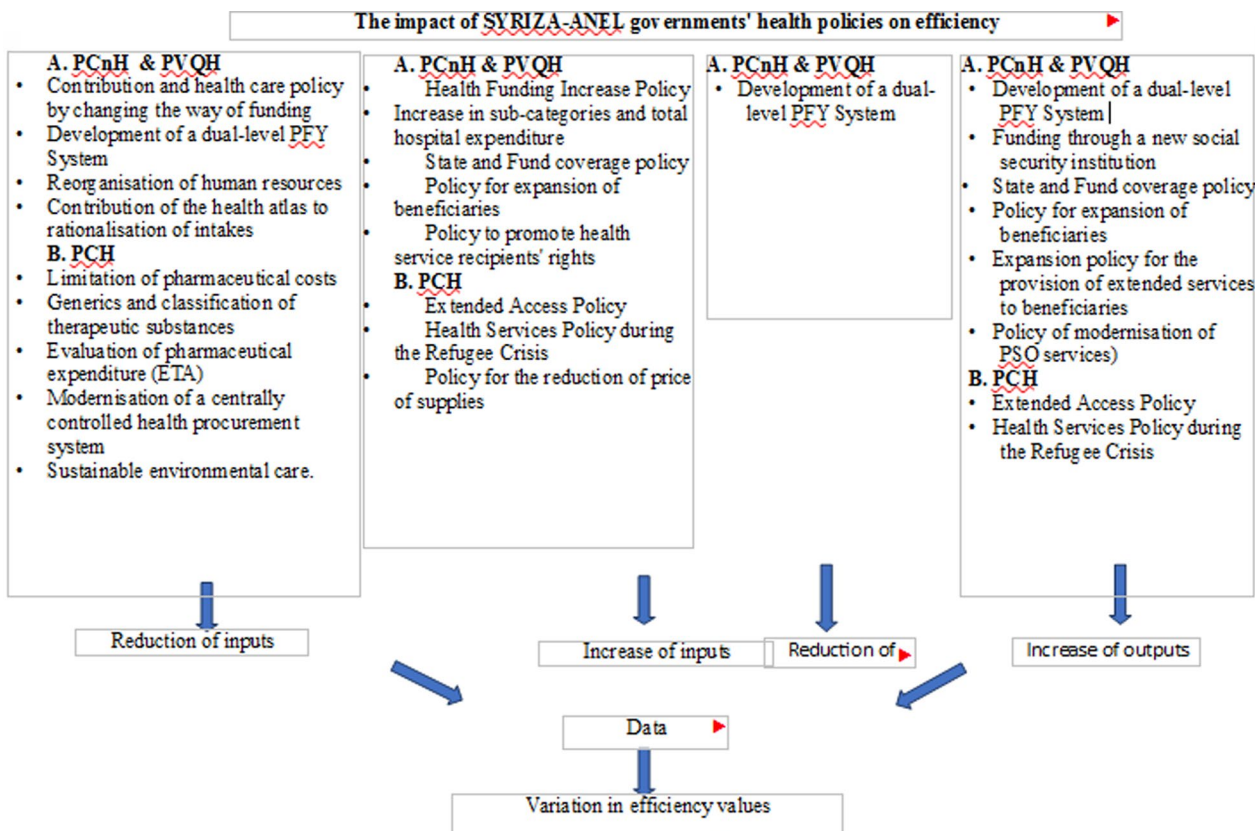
The impact of SYRIZA-ANEL governments' health policies on efficiency

A. PCnH & PVQH
- Contribution and health care policy by changing the way of funding
- Development of a dual-level PFY System
- Reorganisation of human resources
- Contribution of the health atlas to rationalisation of intakes
B. PCH
- Limitation of pharmaceutical costs
- Generics and classification of therapeutic substances
- Evaluation of pharmaceutical expenditure (ETA)
- Modernisation of a centrally controlled health procurement system
- Sustainable environmental care.

A. PCnH & PVQH
- Health Funding Increase Policy
- Increase in sub-categories and total hospital expenditure
- State and Fund coverage policy
- Policy for expansion of beneficiaries
- Policy to promote health service recipients' rights
B. PCH
- Extended Access Policy
- Health Services Policy during the Refugee Crisis
- Policy for the reduction of price of supplies

A. PCnH & PVQH
- Development of a dual-level PFY System

A. PCnH & PVQH
- Development of a dual-level PFY System
- Funding through a new social security institution
- State and Fund coverage policy
- Policy for expansion of beneficiaries
- Expansion policy for the provision of extended services to beneficiaries
- Policy of modernisation of PSO services)
B. PCH
- Extended Access Policy
- Health Services Policy during the Refugee Crisis

Reduction of inputs

Increase of inputs

Reduction of

Increase of outputs

Data

Variation in efficiency values